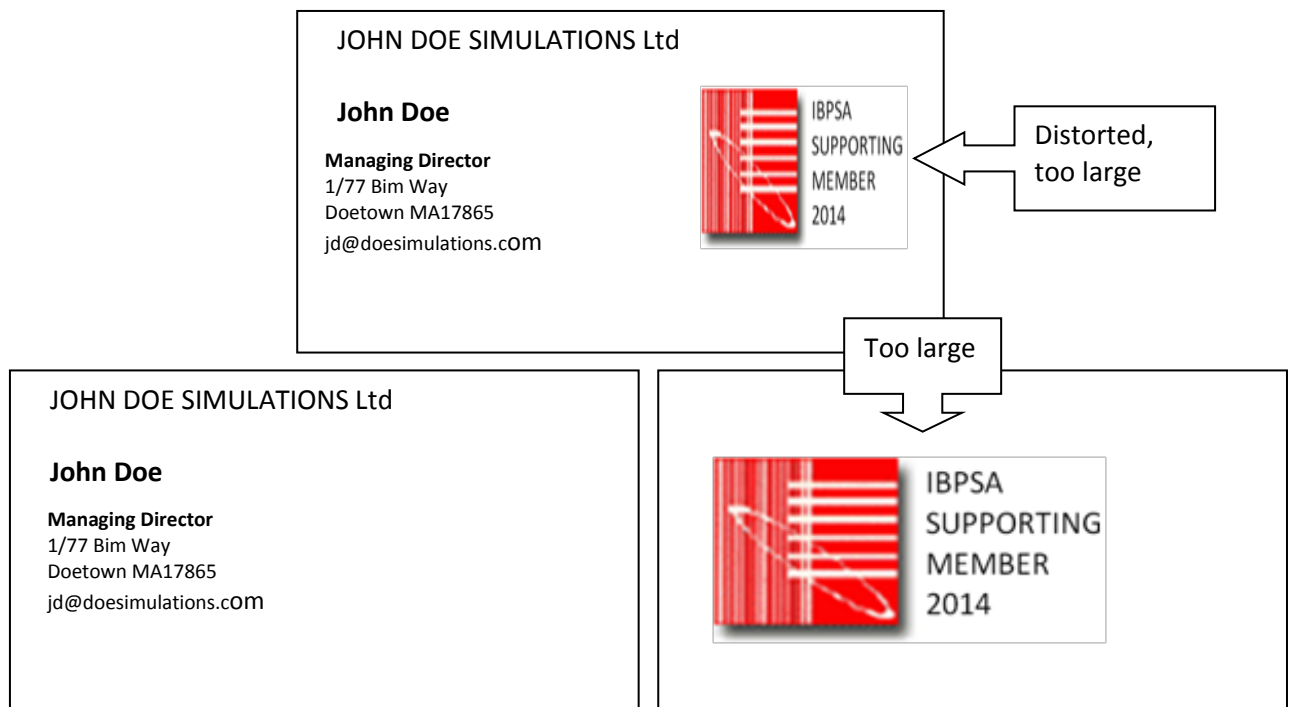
JOHN DOE SIMULATIONS Ltd

John Doe

Managing Director
1/77 Bim Way
Doetown MA17865
jd@doesimulations.com

IBPSA
SUPPORTING
MEMBER
2014

Distorted, too large

Too large

JOHN DOE SIMULATIONS Ltd

John Doe

Managing Director
1/77 Bim Way
Doetown MA17865
jd@doesimulations.com

IBPSA
SUPPORTING
MEMBER
2014